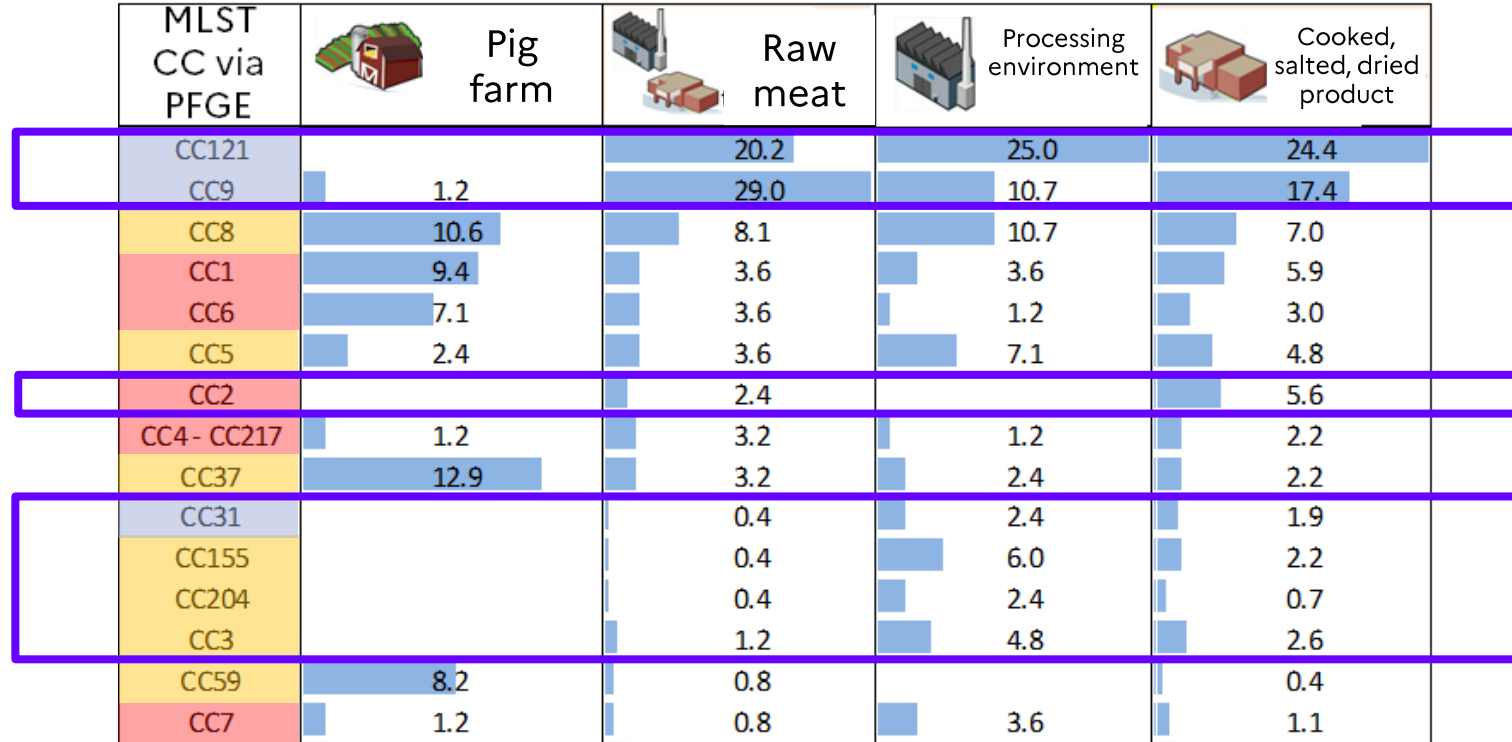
| MLST CC via PFGE | Pig farm | Raw meat | Processing environment | Cooked, salted, dried product |
|---|---|---|---|---|
| CC121 | | 20.2 | 25.0 | 24.4 |
| CC9 | 1.2 | 29.0 | 10.7 | 17.4 |
| CC8 | 10.6 | 8.1 | 10.7 | 7.0 |
| CC1 | 9.4 | 3.6 | 3.6 | 5.9 |
| CC6 | 7.1 | 3.6 | 1.2 | 3.0 |
| CC5 | 2.4 | 3.6 | 7.1 | 4.8 |
| CC2 | | 2.4 | | 5.6 |
| CC4 - CC217 | 1.2 | 3.2 | 1.2 | 2.2 |
| CC37 | 12.9 | 3.2 | 2.4 | 2.2 |
| CC31 | | 0.4 | 2.4 | 1.9 |
| CC155 | | 0.4 | 6.0 | 2.2 |
| CC204 | | 0.4 | 2.4 | 0.7 |
| CC3 | | 1.2 | 4.8 | 2.6 |
| CC59 | 8.2 | 0.8 | | 0.4 |
| CC7 | 1.2 | 0.8 | 3.6 | 1.1 |